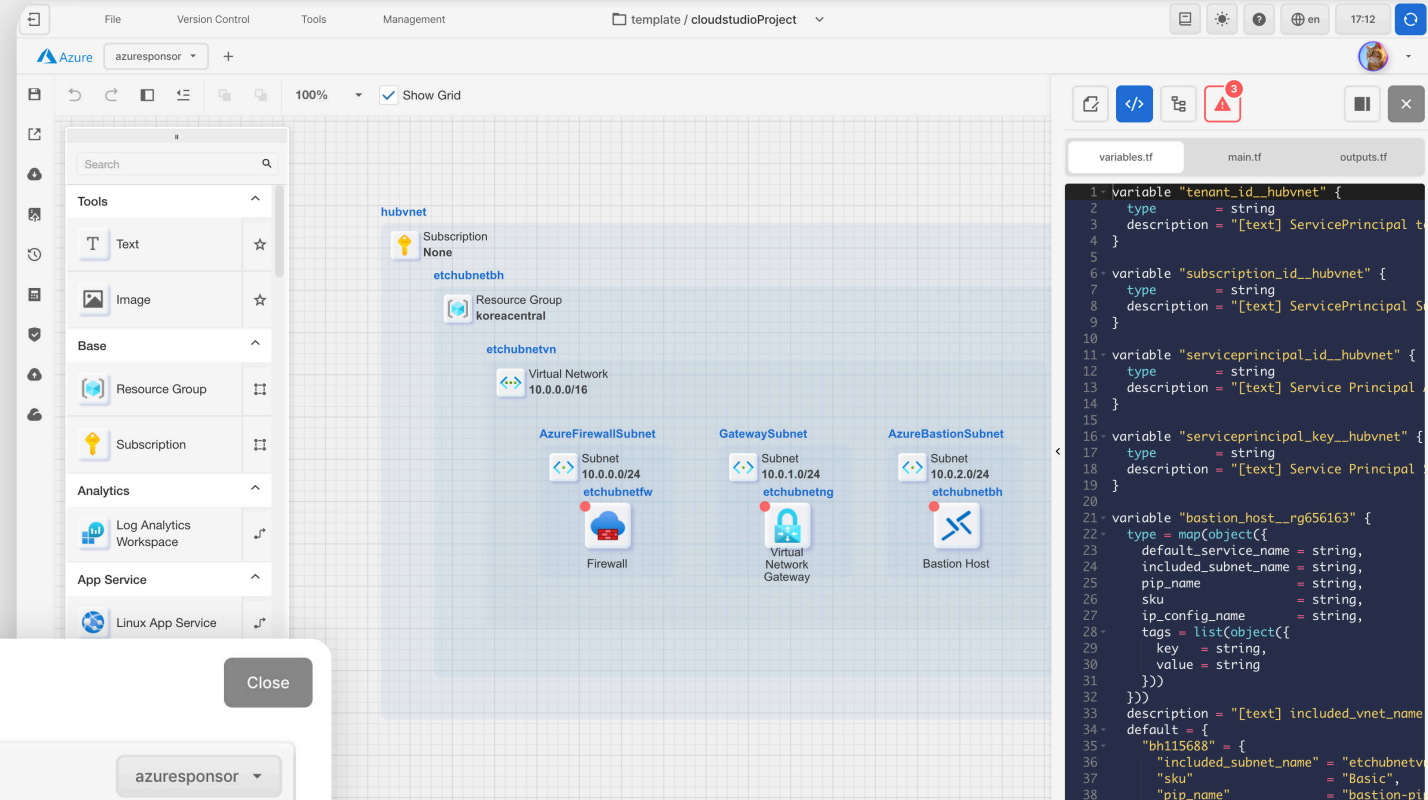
File Version Control Tools Management

template / cloudstudioProject

en 17:12

Azure azuresponsor +

100% Show Grid

Search

Tools

Text

Image

Base

Resource Group

Subscription

Analytics

Log Analytics Workspace

App Service

Linux App Service

Close

azuresponsor

hubvnet

Subscription
None

etchubnetbh

Resource Group
koreacentral

etchubnetvn

Virtual Network
10.0.0.0/16

AzureFirewallSubnet

Subnet
10.0.0.0/24

etchubnetfw

Firewall

GatewaySubnet

Subnet
10.0.1.0/24

etchubnetng

Virtual Network Gateway

AzureBastionSubnet

Subnet
10.0.2.0/24

etchubnetbh

Bastion Host

3

variables.tf main.tf outputs.tf

1 variable "tenant_id__hubvnet" {
2 type = string
3 description = "[text] ServicePrincipal te
4 }
5
6 variable "subscription_id__hubvnet" {
7 type = string
8 description = "[text] ServicePrincipal S
9 }
10
11 variable "serviceprincipal_id__hubvnet" {
12 type = string
13 description = "[text] Service Principal
14 }
15
16 variable "serviceprincipal_key__hubvnet" {
17 type = string
18 description = "[text] Service Principal
19 }
20
21 variable "bastion_host__rg656163" {
22 type = map(object({
23 default_service_name = string,
24 included_subnet_name = string,
25 pip_name = string,
26 sku = string,
27 ip_config_name = string,
28 tags = list(object({
29 key = string,
30 value = string
31 }))
32 }))
33 description = "[text] included_vnet_name
34 default = {
35 "bh115688" = {
36 "included_subnet_name" = "etchubnetv
37 "sku" = "Basic",
38 "pip_name" = "bastion-pi